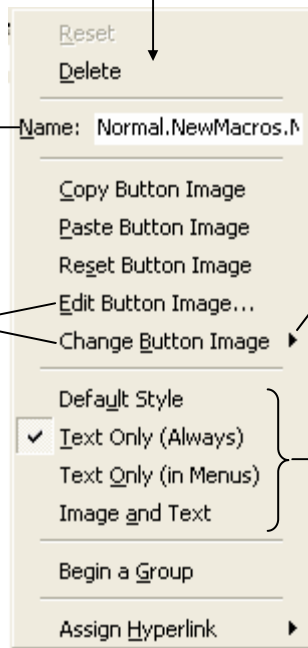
Reset
Delete

Name: Normal.NewMacros.N

Copy Button Image
Paste Button Image
Reset Button Image
Edit Button Image...
Change Button Image

Default Style
Text Only (Always)
Text Only (in Menus)
Image and Text

Begin a Group

Assign Hyperlink